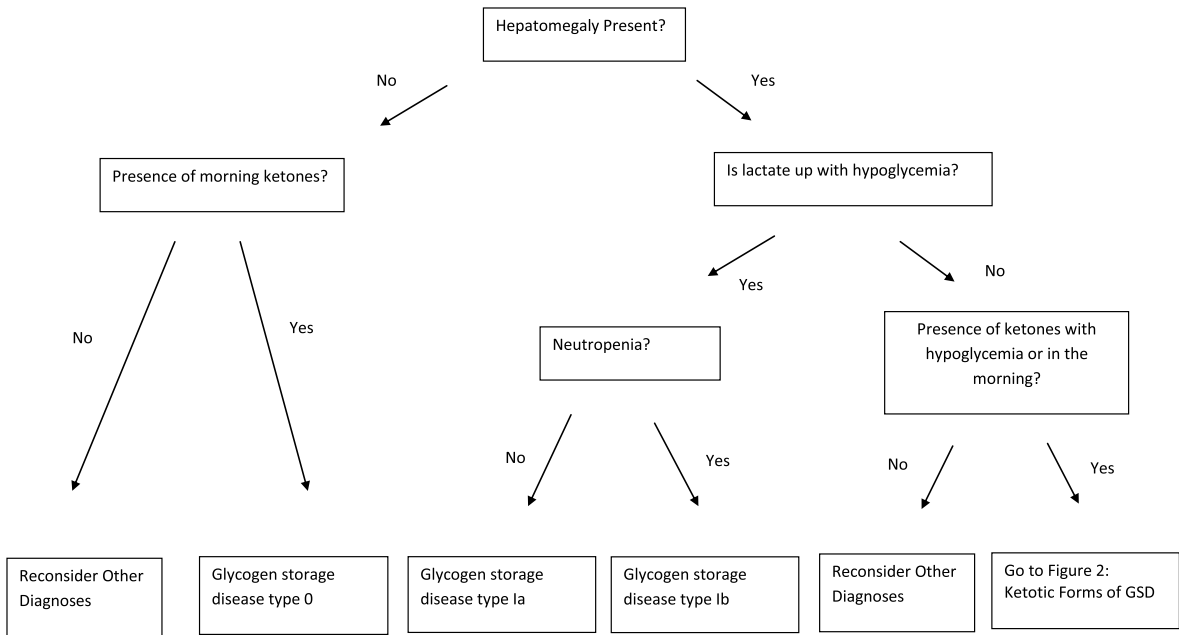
Hepatomegaly Present?

No

Yes

Presence of morning ketones?

Is lactate up with hypoglycemia?

No

Yes

Yes

No

Neutropenia?

Presence of ketones with hypoglycemia or in the morning?

No

Yes

No

Yes

Reconsider Other Diagnoses

Glycogen storage disease type 0

Glycogen storage disease type Ia

Glycogen storage disease type Ib

Reconsider Other Diagnoses

Go to Figure 2: Ketotic Forms of GSD